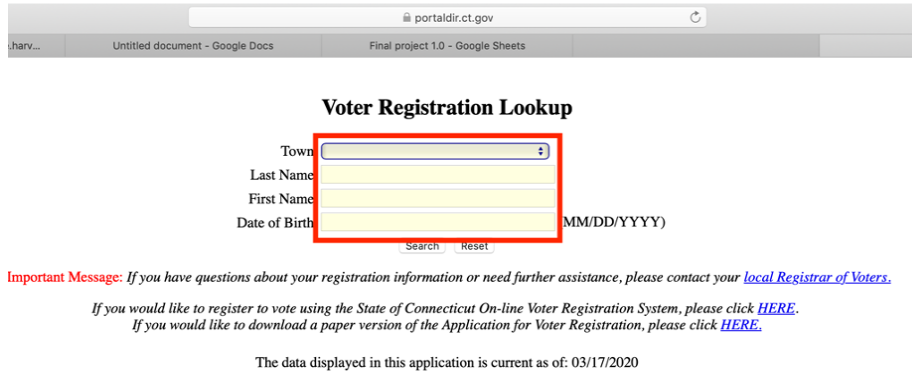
portaldir.ct.gov

.harv... Untitled document - Google Docs Final project 1.0 - Google Sheets

Voter Registration Lookup

Town

Last Name

First Name

Date of Birth (MM/DD/YYYY)

Search Reset

Important Message: If you have questions about your registration information or need further assistance, please contact your local Registrar of Voters.

If you would like to register to vote using the State of Connecticut On-line Voter Registration System, please click HERE.
If you would like to download a paper version of the Application for Voter Registration, please click HERE.

The data displayed in this application is current as of: 03/17/2020